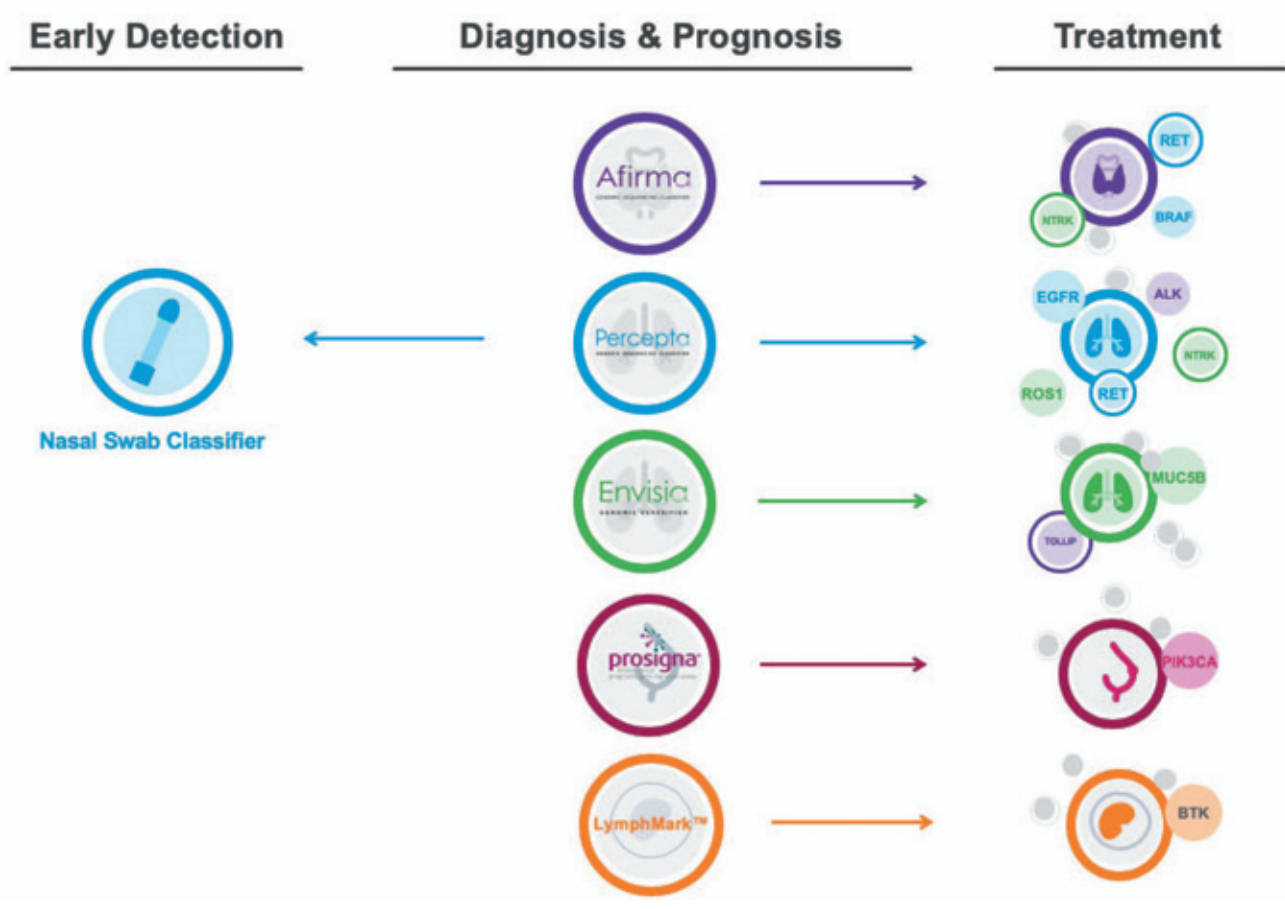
Early Detection

Diagnosis & Prognosis

Treatment

Afirma
GENOMIC SEQUENCING CLASSIFIER

RET
NTRK
BRAF

Nasal Swab Classifier

Percepta
GENOMIC SEQUENCING CLASSIFIER

EGFR
ALK
NTRK
ROS1
RET

Envisia
GENOMIC CLASSIFIER

MUC5B
TOLLIP

prosigna
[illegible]

PIK3CA

LymphMark™

BTK